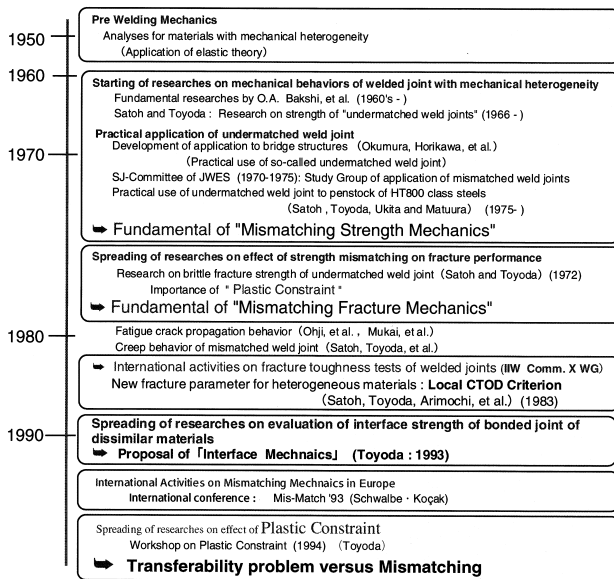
1950
1960
1970
1980
1990

Pre Welding Mechanics
Analyses for materials with mechanical heterogeneity
(Application of elastic theory)

Starting of researches on mechanical behaviors of welded joint with mechanical heterogeneity
Fundamental researches by O.A. Bakshi, et al. (1960's - )
Satoh and Toyoda : Research on strength of "undermatched weld joints" (1966 - )
Practical application of undermatched weld joint
Development of application to bridge structures (Okumura, Horikawa, et al.)
(Practical use of so-called undermatched weld joint)
SJ-Committee of JWES (1970-1975): Study Group of application of mismatched weld joints
Practical use of undermatched weld joint to penstock of HT800 class steels
(Satoh , Toyoda, Ukita and Matuura) (1975- )
➥ Fundamental of "Mismatching Strength Mechanics"

Spreading of researches on effect of strength mismatching on fracture performance
Research on brittle fracture strength of undermatched weld joint (Satoh and Toyoda) (1972)
Importance of " Plastic Constraint "
➥ Fundamental of "Mismatching Fracture Mechanics"

Fatigue crack propagation behavior (Ohji, et al. , Mukai, et al.)
Creep behavior of mismatched weld joint (Satoh, Toyoda, et al.)

➥ International activities on fracture toughness tests of welded joints (IIW Comm. X WG)
New fracture parameter for heterogeneous materials : Local CTOD Criterion
(Satoh, Toyoda, Arimochi, et al.) (1983)

Spreading of researches on evaluation of interface strength of bonded joint of dissimilar materials
➥ Proposal of「Interface Mechnaics」 (Toyoda : 1993)

International Activities on Mismatching Mechnaics in Europe
International conference : Mis-Match '93 (Schwalbe・Koçak)

Spreading of researches on effect of Plastic Constraint
Workshop on Plastic Constraint (1994) (Toyoda)
➥ Transferability problem versus Mismatching